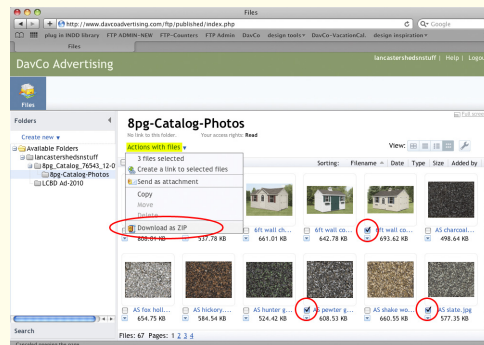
Files

http://www.davcoadvertising.com/ftp/published/index.php

Google

plug in INDD library FTP ADMIN-NEW FTP-Counters FTP Admin DavCo design tools DavCo-VacationCal. design inspiration

Files

DavCo Advertising

lancastershedsnstuff | Help | Logo

Files

Folders

Create new

Available Folders
lancastershedsnstuff
8pg_Catalog_76543_12-0
8pg-Catalog-Photos
LCBD Ad-2010

8pg-Catalog-Photos

No link to this folder. Your access rights: Read

Full scree

Actions with files

3 files selected
Create a link to selected files
Send as attachment
Copy
Move
Delete
Download as ZIP

View:

Sorting: Filename Date Type Size Added by

608.01 KB | 337.78 KB | 6ft wall ch... 661.01 KB | 6ft wall co... 642.78 KB | 6ft wall co... 693.62 KB | AS charcoal... 498.64 KB

AS fox holl... 654.75 KB | AS hickory.... 584.54 KB | AS hunter g... 524.42 KB | AS pewter g... 608.53 KB | AS shake wo... 660.55 KB | AS slate.jpg 577.35 KB

Files: 67 Pages: 1 2 3 4

Search